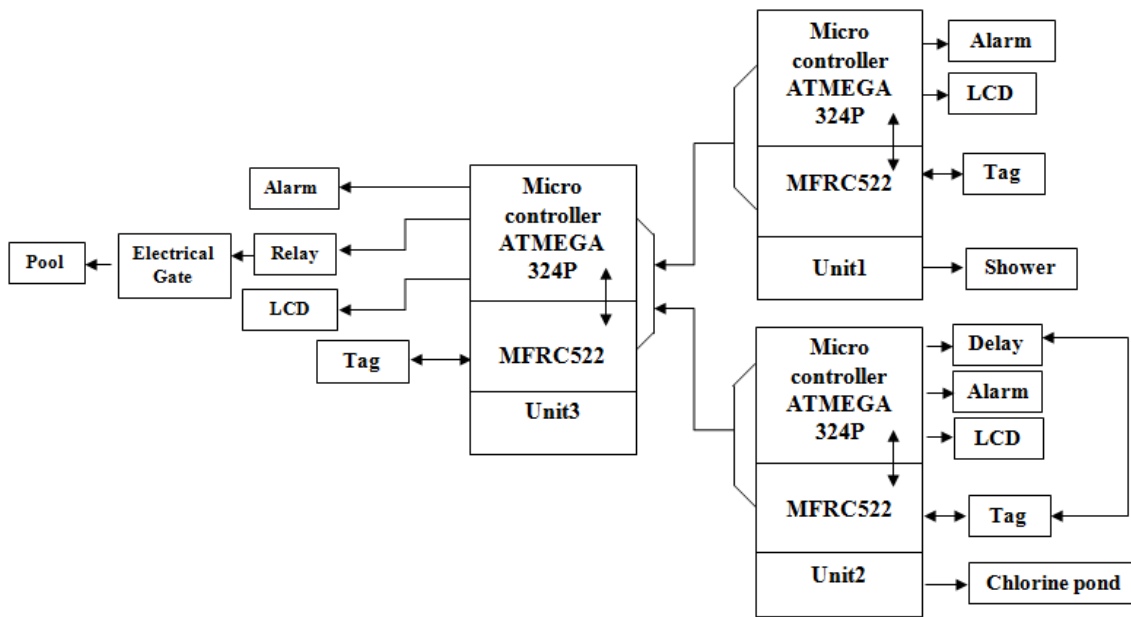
Micro controller ATMEGA 324P

MFRC522

Unit1

Alarm

LCD

Tag

Shower

Alarm

Pool

Electrical Gate

Relay

LCD

Tag

Micro controller ATMEGA 324P

MFRC522

Unit3

Micro controller ATMEGA 324P

MFRC522

Unit2

Delay

Alarm

LCD

Tag

Chlorine pond